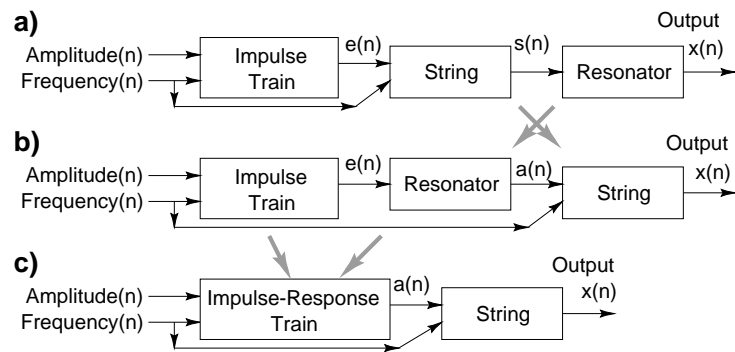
a)

Amplitude(n)
Frequency(n)
Impulse Train
e(n)
String
s(n)
Resonator
Output
x(n)

b)

Amplitude(n)
Frequency(n)
Impulse Train
e(n)
Resonator
a(n)
String
Output
x(n)

c)

Amplitude(n)
Frequency(n)
Impulse-Response Train
a(n)
String
Output
x(n)